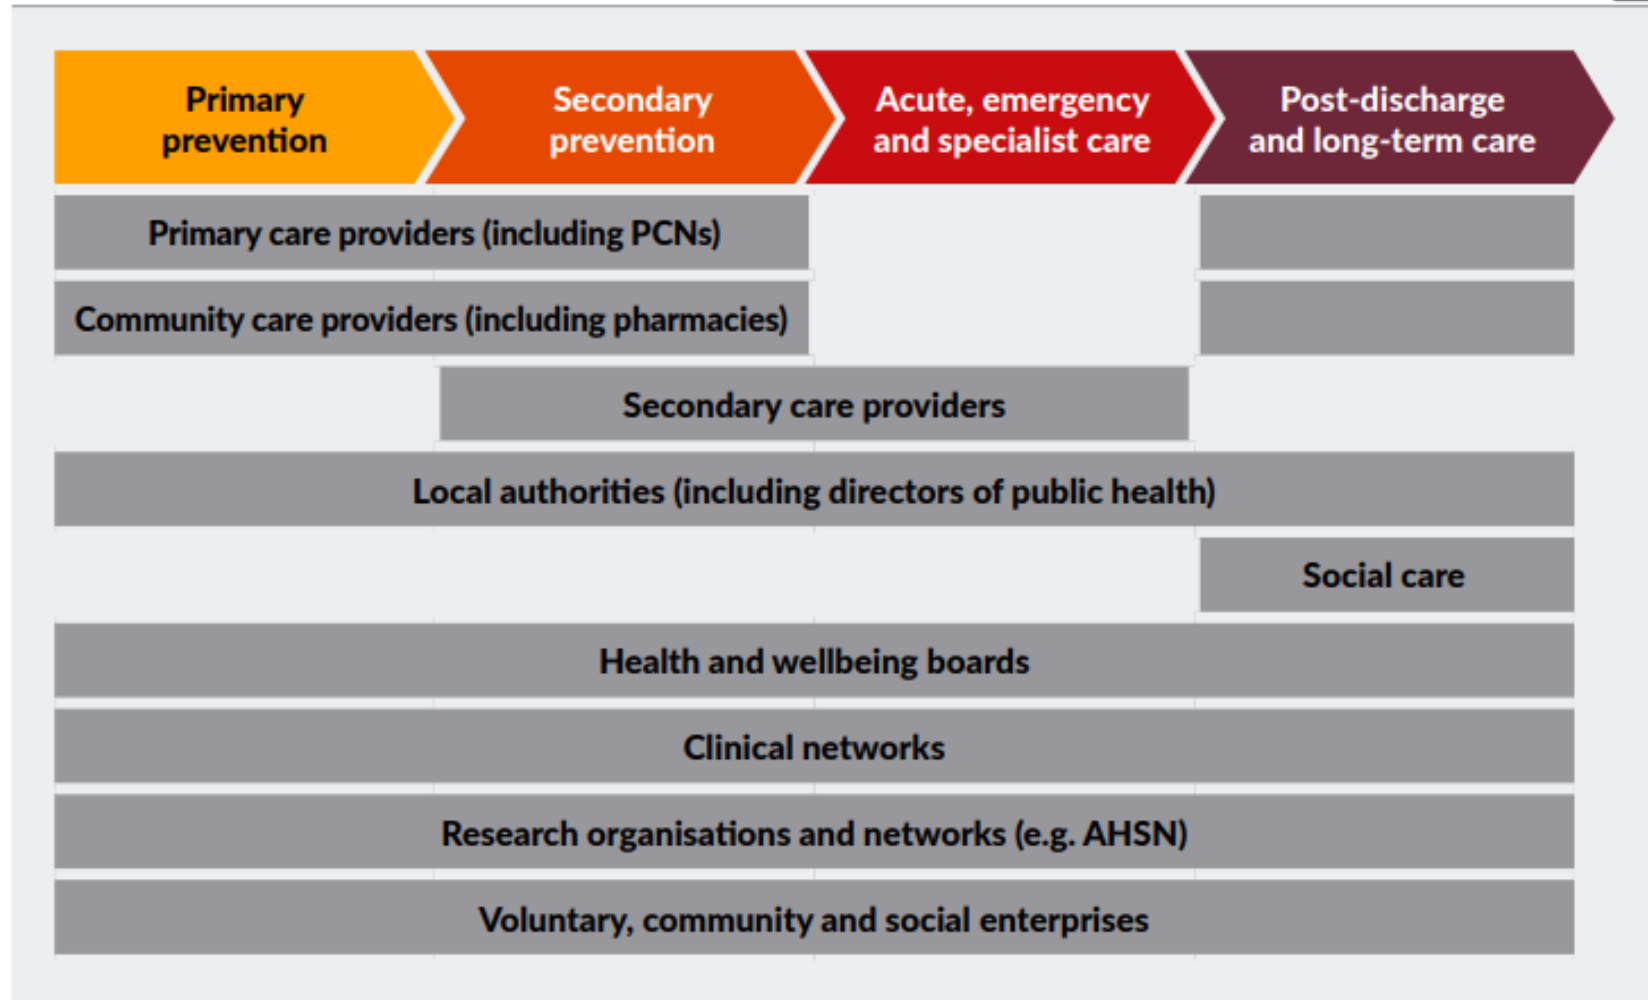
Primary prevention

Secondary prevention

Acute, emergency and specialist care

Post-discharge and long-term care

Primary care providers (including PCNs)

Community care providers (including pharmacies)

Secondary care providers

Local authorities (including directors of public health)

Social care

Health and wellbeing boards

Clinical networks

Research organisations and networks (e.g. AHSN)

Voluntary, community and social enterprises